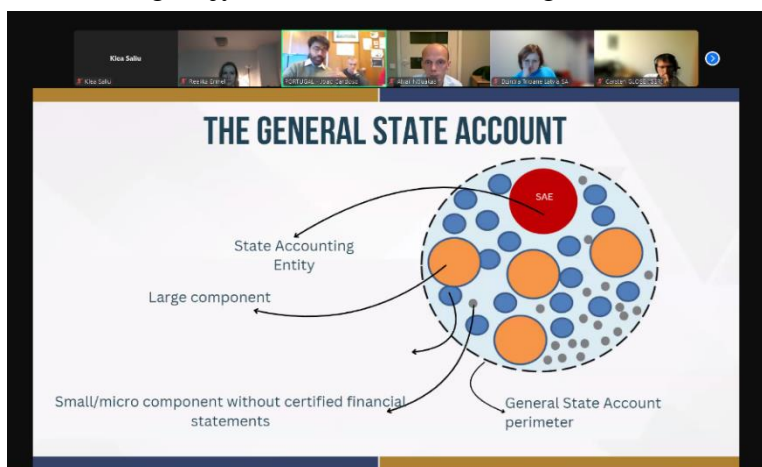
Klea Saliu

Klea Saliu

Reelika Grenel

PORTUGAL - João Cardoso

Aliaksandr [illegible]

Dunčica Trbovic Latvija SA

Carsten GLOSSLEEB

THE GENERAL STATE ACCOUNT

SAE

State Accounting Entity

Large component

Small/micro component without certified financial statements

General State Account perimeter